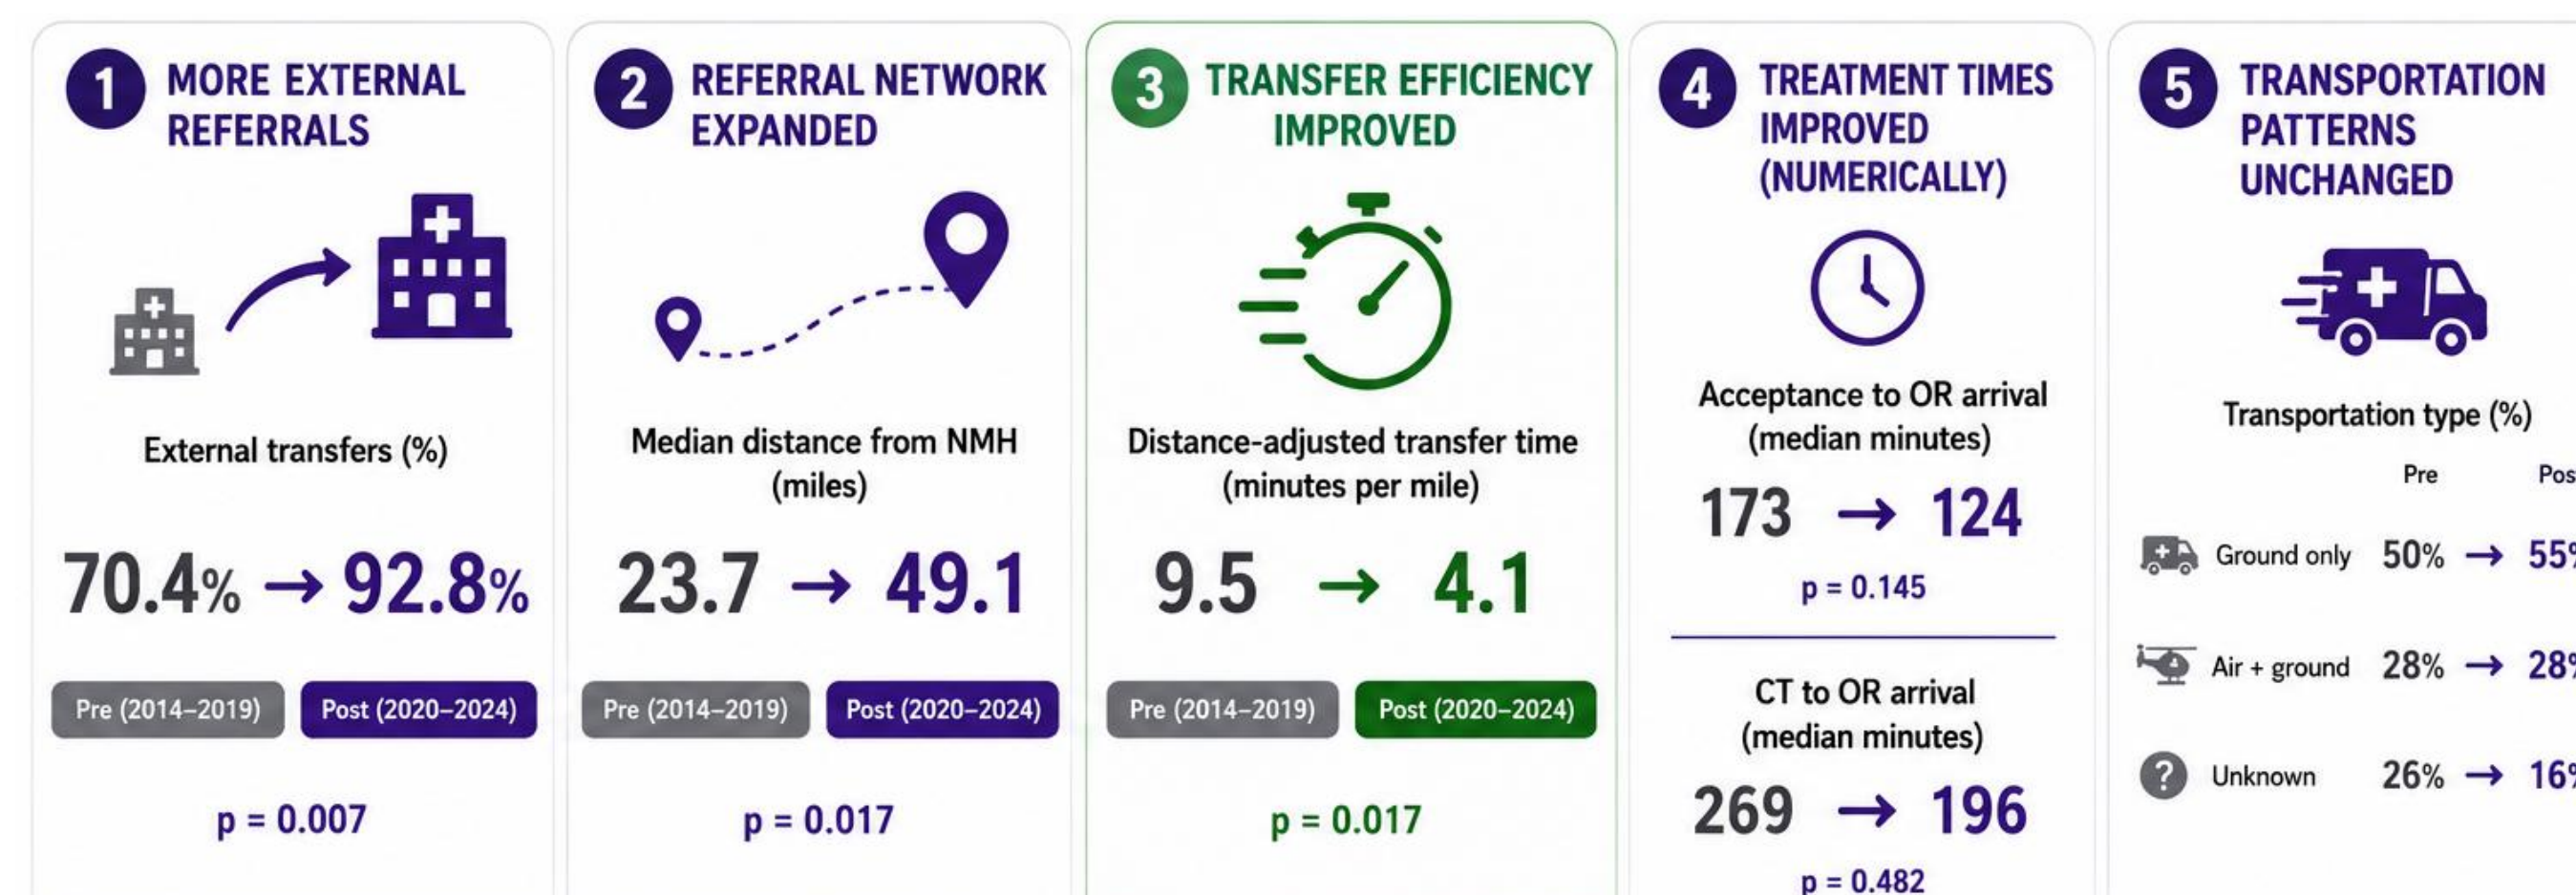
1 MORE EXTERNAL REFERRALS

External transfers (%)

70.4% → 92.8%

Pre (2014–2019) Post (2020–2024)

p = 0.007

2 REFERRAL NETWORK EXPANDED

Median distance from NMH (miles)

23.7 → 49.1

Pre (2014–2019) Post (2020–2024)

p = 0.017

3 TRANSFER EFFICIENCY IMPROVED

Distance-adjusted transfer time (minutes per mile)

9.5 → 4.1

Pre (2014–2019) Post (2020–2024)

p = 0.017

4 TREATMENT TIMES IMPROVED (NUMERICALLY)

Acceptance to OR arrival (median minutes)

173 → 124

p = 0.145

CT to OR arrival (median minutes)

269 → 196

p = 0.482

5 TRANSPORTATION PATTERNS UNCHANGED

Transportation type (%)

Pre Pos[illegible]

Ground only 50% → 55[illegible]

Air + ground 28% → 28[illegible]

Unknown 26% → 16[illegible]